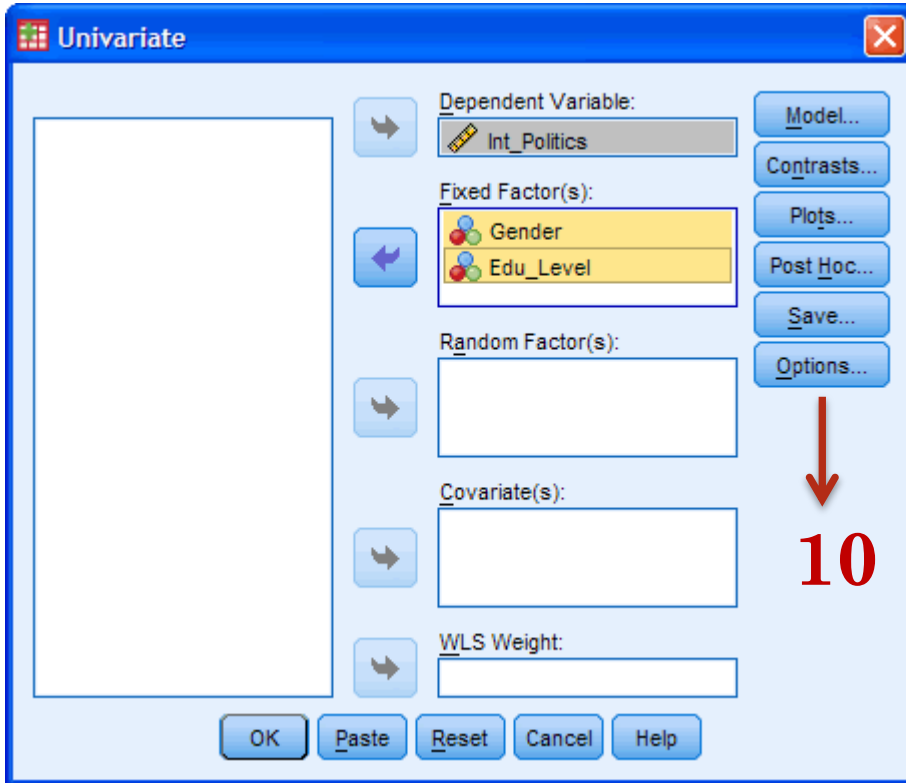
Univariate

Dependent Variable:
Int_Politics

Fixed Factor(s):
Gender
Edu_Level

Random Factor(s):

Covariate(s):

WLS Weight:

Model...
Contrasts...
Plots...
Post Hoc...
Save...
Options...

10

OK
Paste
Reset
Cancel
Help